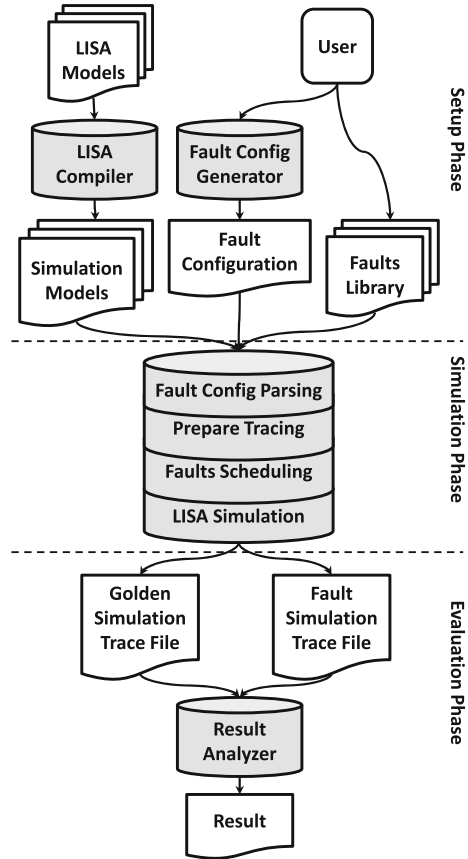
LISA Models

User

Setup Phase

LISA Compiler

Fault Config Generator

Simulation Models

Fault Configuration

Faults Library

Simulation Phase

Fault Config Parsing

Prepare Tracing

Faults Scheduling

LISA Simulation

Evaluation Phase

Golden Simulation Trace File

Fault Simulation Trace File

Result Analyzer

Result